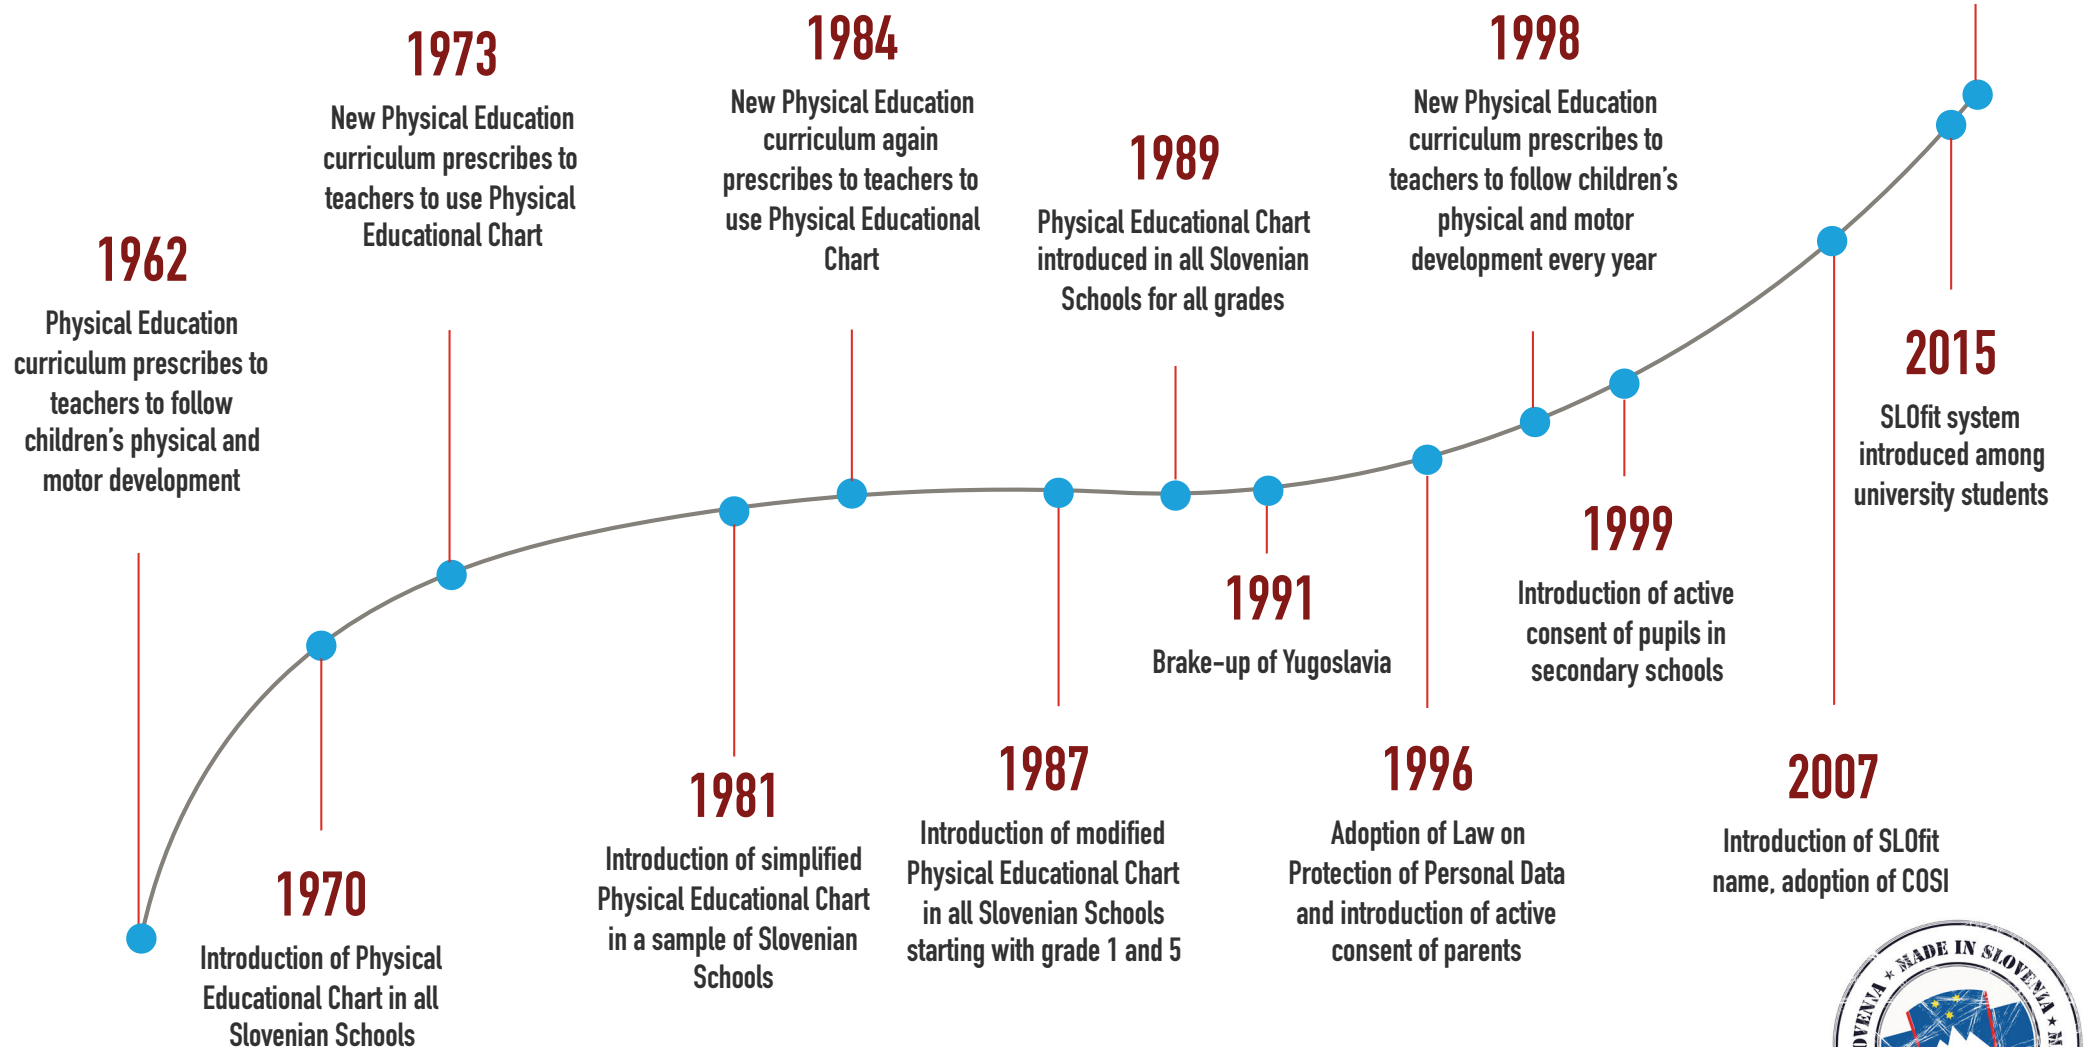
1962
Physical Education curriculum prescribes to teachers to follow children's physical and motor development

1970
Introduction of Physical Educational Chart in all Slovenian Schools

1973
New Physical Education curriculum prescribes to teachers to use Physical Educational Chart

1981
Introduction of simplified Physical Educational Chart in a sample of Slovenian Schools

1984
New Physical Education curriculum again prescribes to teachers to use Physical Educational Chart

1987
Introduction of modified Physical Educational Chart in all Slovenian Schools starting with grade 1 and 5

1989
Physical Educational Chart introduced in all Slovenian Schools for all grades

1991
Brake-up of Yugoslavia

1996
Adoption of Law on Protection of Personal Data and introduction of active consent of parents

1998
New Physical Education curriculum prescribes to teachers to follow children's physical and motor development every year

1999
Introduction of active consent of pupils in secondary schools

2007
Introduction of SLOfit name, adoption of COSI

2015
SLOfit system introduced among university students

MADE IN SLOVENIA
OVENIA